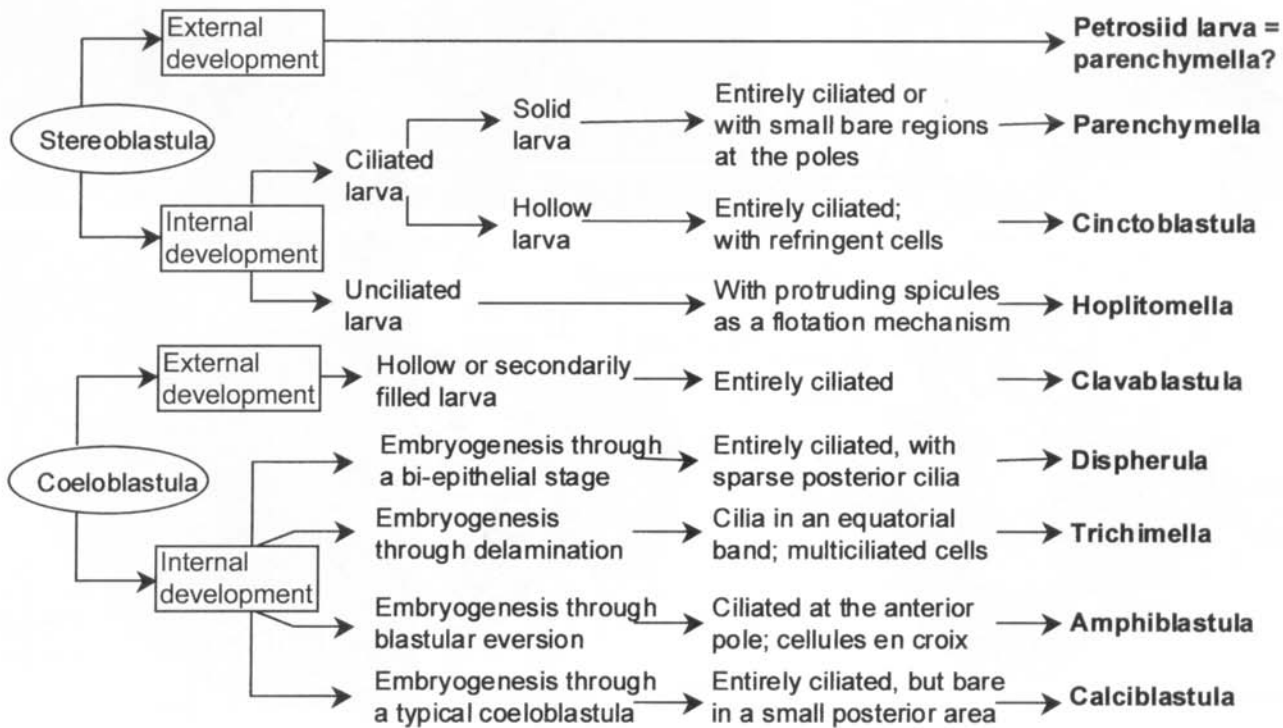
Stereoblastula

External development

Petrosiid larva = parenchymella?

Internal development

Ciliated larva

Solid larva

Entirely ciliated or with small bare regions at the poles

Parenchymella

Hollow larva

Entirely ciliated; with refringent cells

Cinctoblastula

Unciliated larva

With protruding spicules as a flotation mechanism

Hoplitomella

Coeloblastula

External development

Hollow or secondarily filled larva

Entirely ciliated

Clavablastula

Internal development

Embryogenesis through a bi-epithelial stage

Entirely ciliated, with sparse posterior cilia

Dispherula

Embryogenesis through delamination

Cilia in an equatorial band; multiciliated cells

Trichimella

Embryogenesis through blastular eversion

Ciliated at the anterior pole; cellules en croix

Amphiblastula

Embryogenesis through a typical coeloblastula

Entirely ciliated, but bare in a small posterior area

Calciblastula